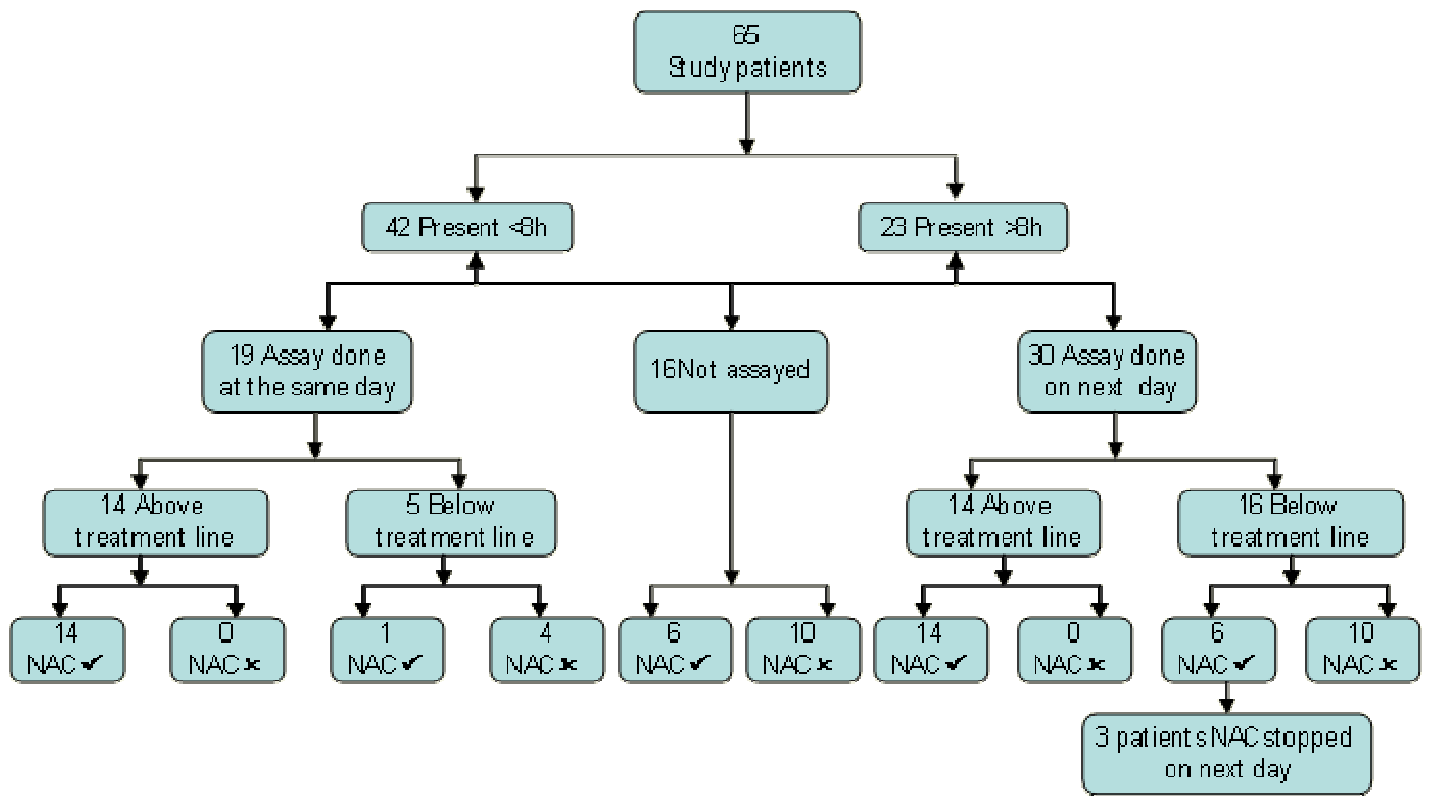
65
Study patients

42 Present <8h

23 Present >8h

19 Assay done at the same day

16 Not assayed

30 Assay done on next day

14 Above treatment line

5 Below treatment line

14 Above treatment line

16 Below treatment line

14 NAC ✔

0 NAC ✘

1 NAC ✔

4 NAC ✘

6 NAC ✔

10 NAC ✘

14 NAC ✔

0 NAC ✘

6 NAC ✔

10 NAC ✘

3 patients NAC stopped on next day